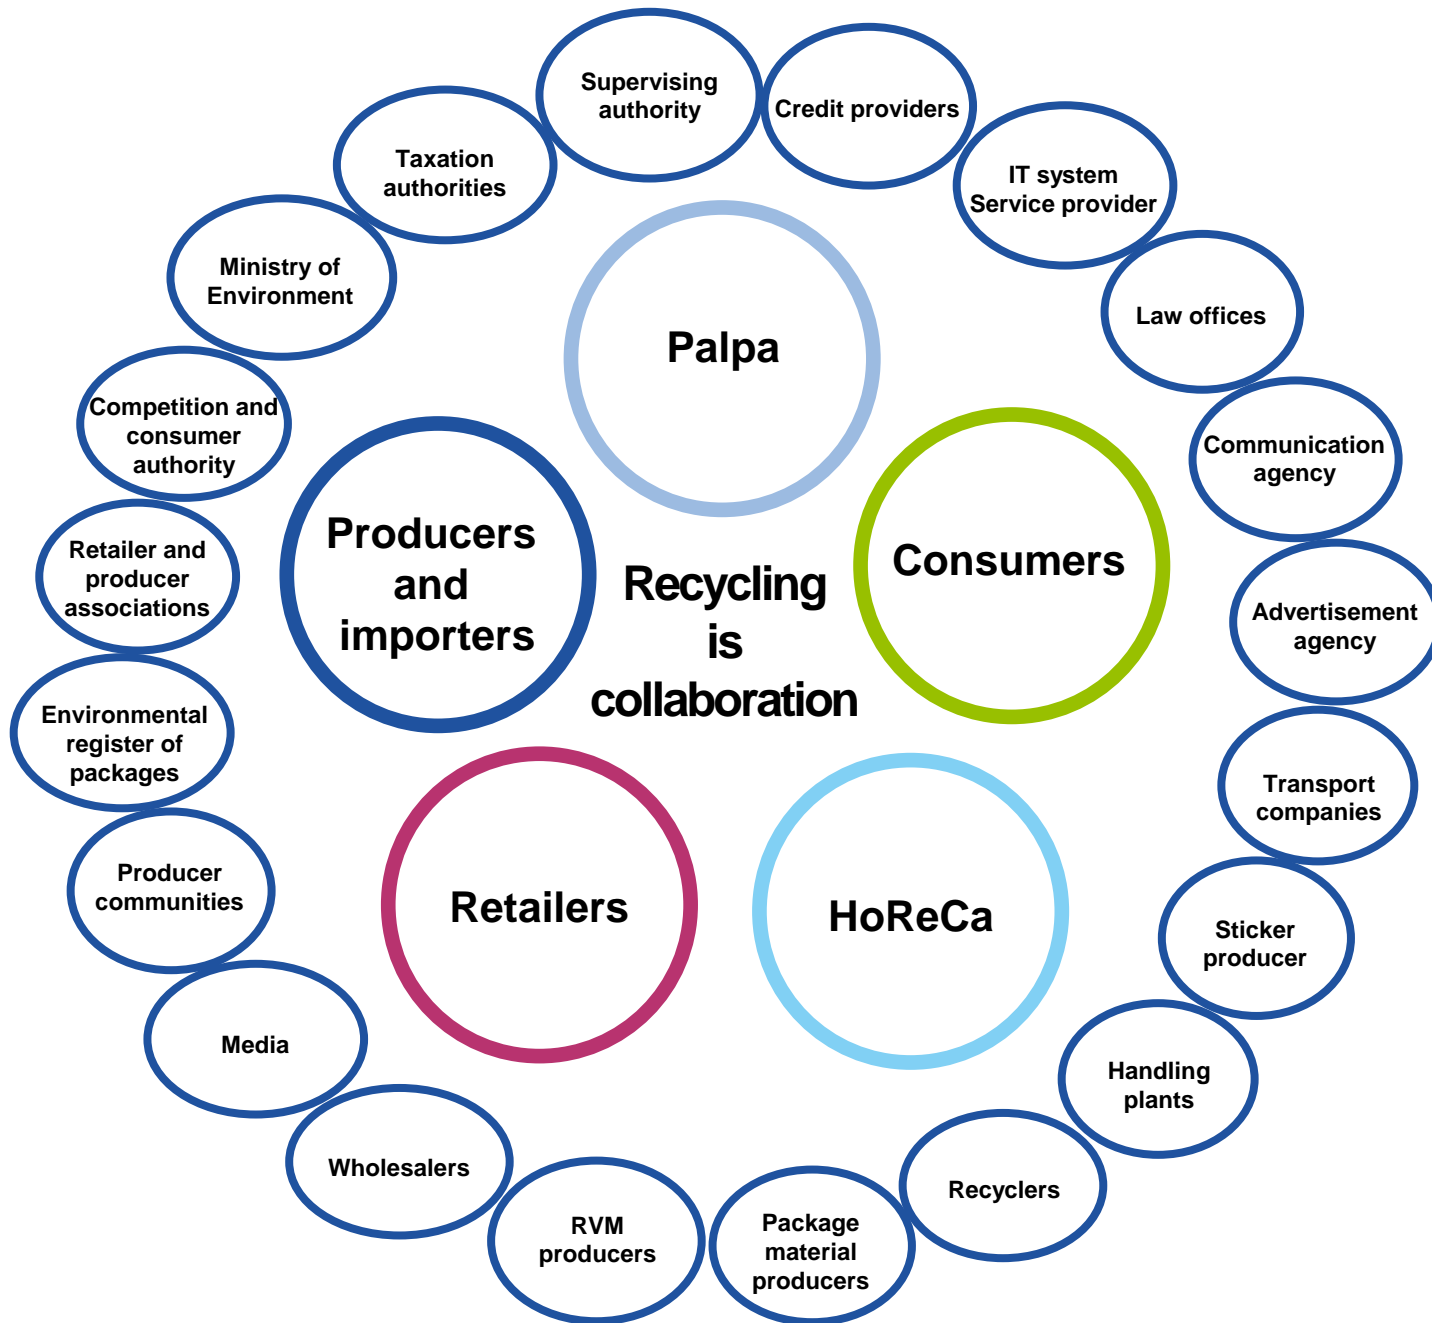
Recycling is collaboration

Palpa

Consumers

HoReCa

Retailers

Producers and importers

Supervising authority

Credit providers

IT system Service provider

Law offices

Communication agency

Advertisement agency

Transport companies

Sticker producer

Handling plants

Recyclers

Package material producers

RVM producers

Wholesalers

Media

Producer communities

Environmental register of packages

Retailer and producer associations

Competition and consumer authority

Ministry of Environment

Taxation authorities